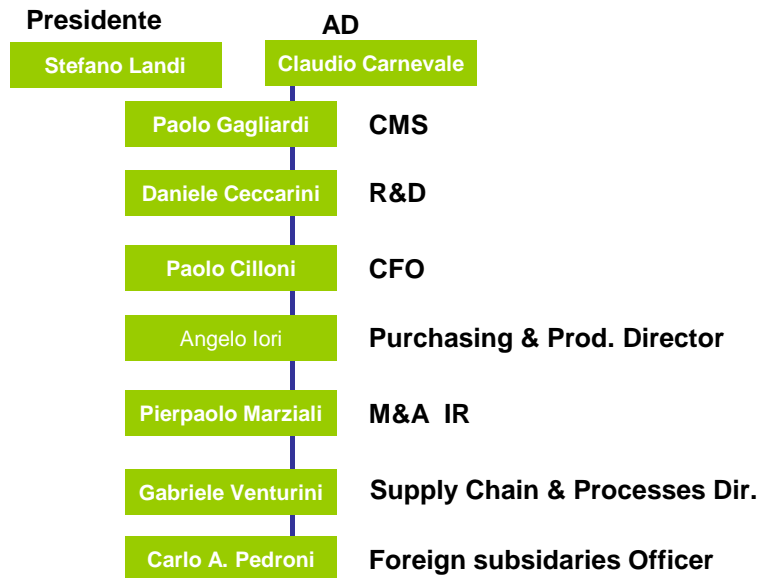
Presidente

Stefano Landi

AD

Claudio Carnevale

Paolo Gagliardi CMS

Daniele Ceccarini R&D

Paolo Cilloni CFO

Angelo Iori Purchasing & Prod. Director

Pierpaolo Marziali M&A IR

Gabriele Venturini Supply Chain & Processes Dir.

Carlo A. Pedroni Foreign subsidaries Officer